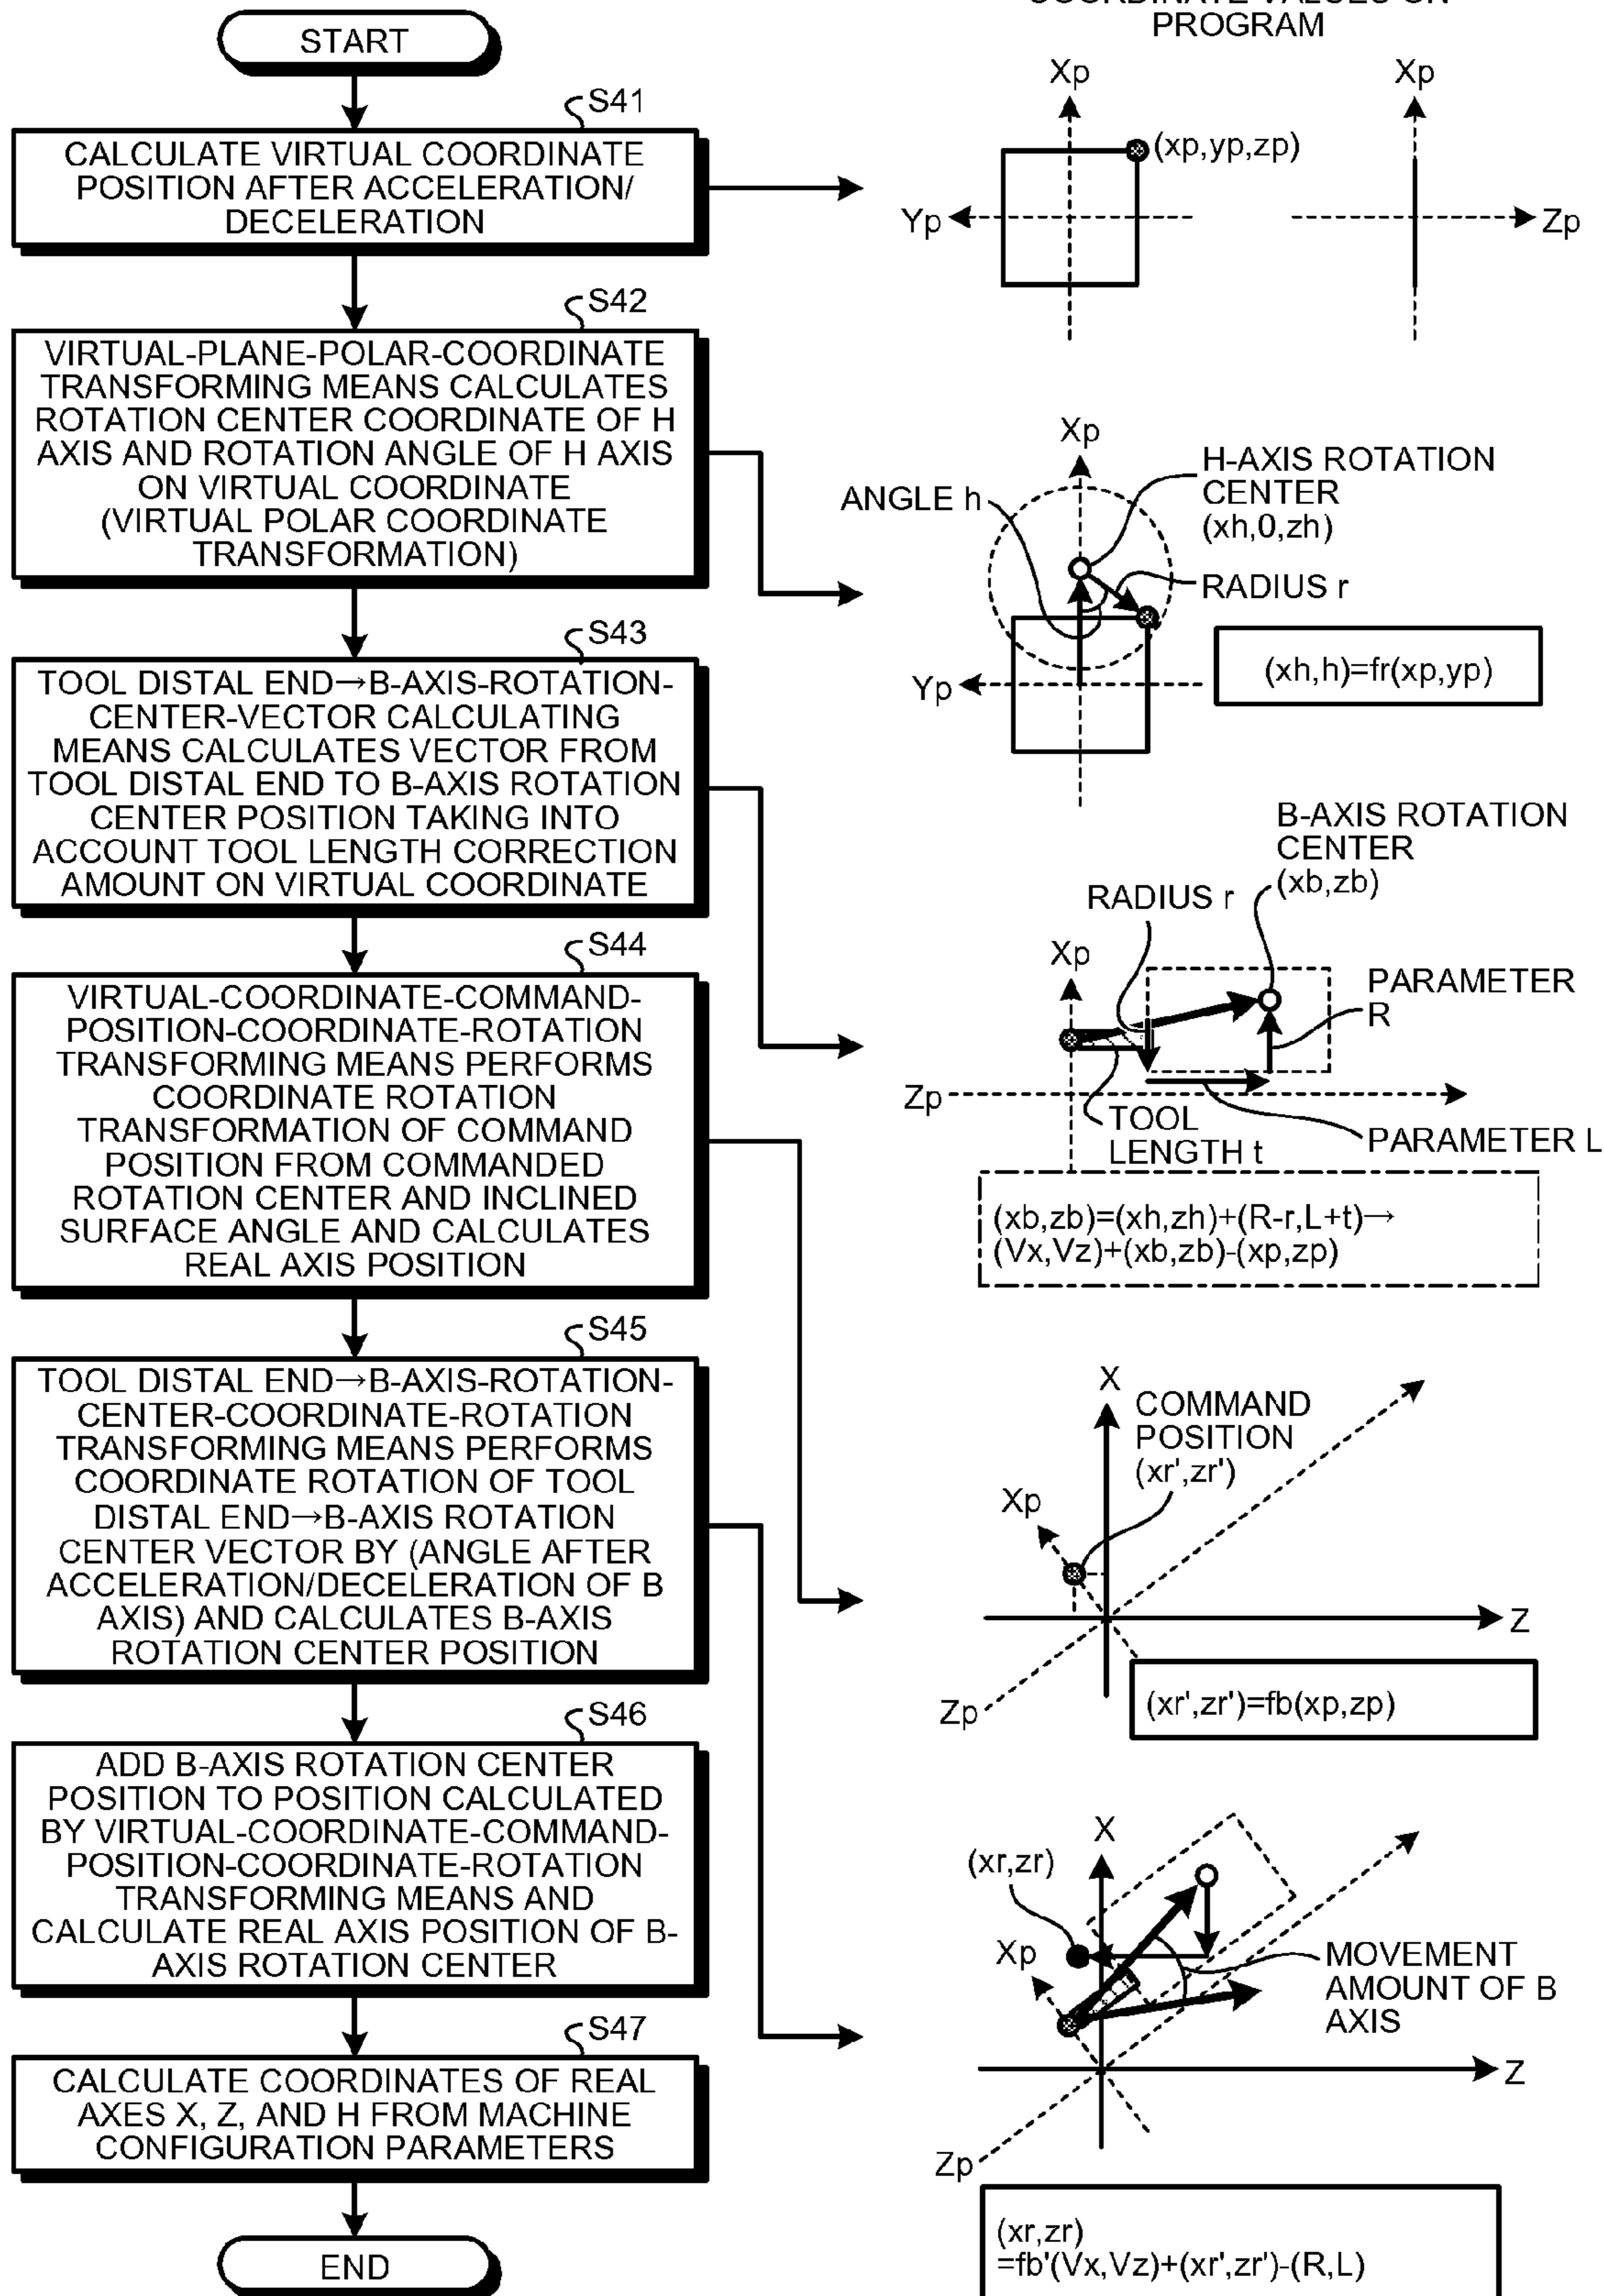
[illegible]
PROGRAM

START

S41
CALCULATE VIRTUAL COORDINATE POSITION AFTER ACCELERATION/ DECELERATION

Xp
Xp
(xp,yp,zp)
Yp
Zp

S42
VIRTUAL-PLANE-POLAR-COORDINATE TRANSFORMING MEANS CALCULATES ROTATION CENTER COORDINATE OF H AXIS AND ROTATION ANGLE OF H AXIS ON VIRTUAL COORDINATE (VIRTUAL POLAR COORDINATE TRANSFORMATION)

Xp
ANGLE h
H-AXIS ROTATION CENTER (xh,0,zh)
RADIUS r
Yp
(xh,h)=fr(xp,yp)

S43
TOOL DISTAL END→B-AXIS-ROTATION-CENTER-VECTOR CALCULATING MEANS CALCULATES VECTOR FROM TOOL DISTAL END TO B-AXIS ROTATION CENTER POSITION TAKING INTO ACCOUNT TOOL LENGTH CORRECTION AMOUNT ON VIRTUAL COORDINATE

B-AXIS ROTATION CENTER (xb,zb)
RADIUS r
Xp
PARAMETER R
Zp
TOOL LENGTH t
PARAMETER L
(xb,zb)=(xh,zh)+(R-r,L+t)→
(Vx,Vz)+(xb,zb)-(xp,zp)

S44
VIRTUAL-COORDINATE-COMMAND-POSITION-COORDINATE-ROTATION TRANSFORMING MEANS PERFORMS COORDINATE ROTATION TRANSFORMATION OF COMMAND POSITION FROM COMMANDED ROTATION CENTER AND INCLINED SURFACE ANGLE AND CALCULATES REAL AXIS POSITION

S45
TOOL DISTAL END→B-AXIS-ROTATION-CENTER-COORDINATE-ROTATION TRANSFORMING MEANS PERFORMS COORDINATE ROTATION OF TOOL DISTAL END→B-AXIS ROTATION CENTER VECTOR BY (ANGLE AFTER ACCELERATION/DECELERATION OF B AXIS) AND CALCULATES B-AXIS ROTATION CENTER POSITION

X
COMMAND POSITION (xr',zr')
Xp
Z
Zp
(xr',zr')=fb(xp,zp)

S46
ADD B-AXIS ROTATION CENTER POSITION TO POSITION CALCULATED BY VIRTUAL-COORDINATE-COMMAND-POSITION-COORDINATE-ROTATION TRANSFORMING MEANS AND CALCULATE REAL AXIS POSITION OF B-AXIS ROTATION CENTER

X
(xr,zr)
Xp
MOVEMENT AMOUNT OF B AXIS
Z
Zp

S47
CALCULATE COORDINATES OF REAL AXES X, Z, AND H FROM MACHINE CONFIGURATION PARAMETERS

END

(xr,zr)
=fb'(Vx,Vz)+(xr',zr')-(R,L)